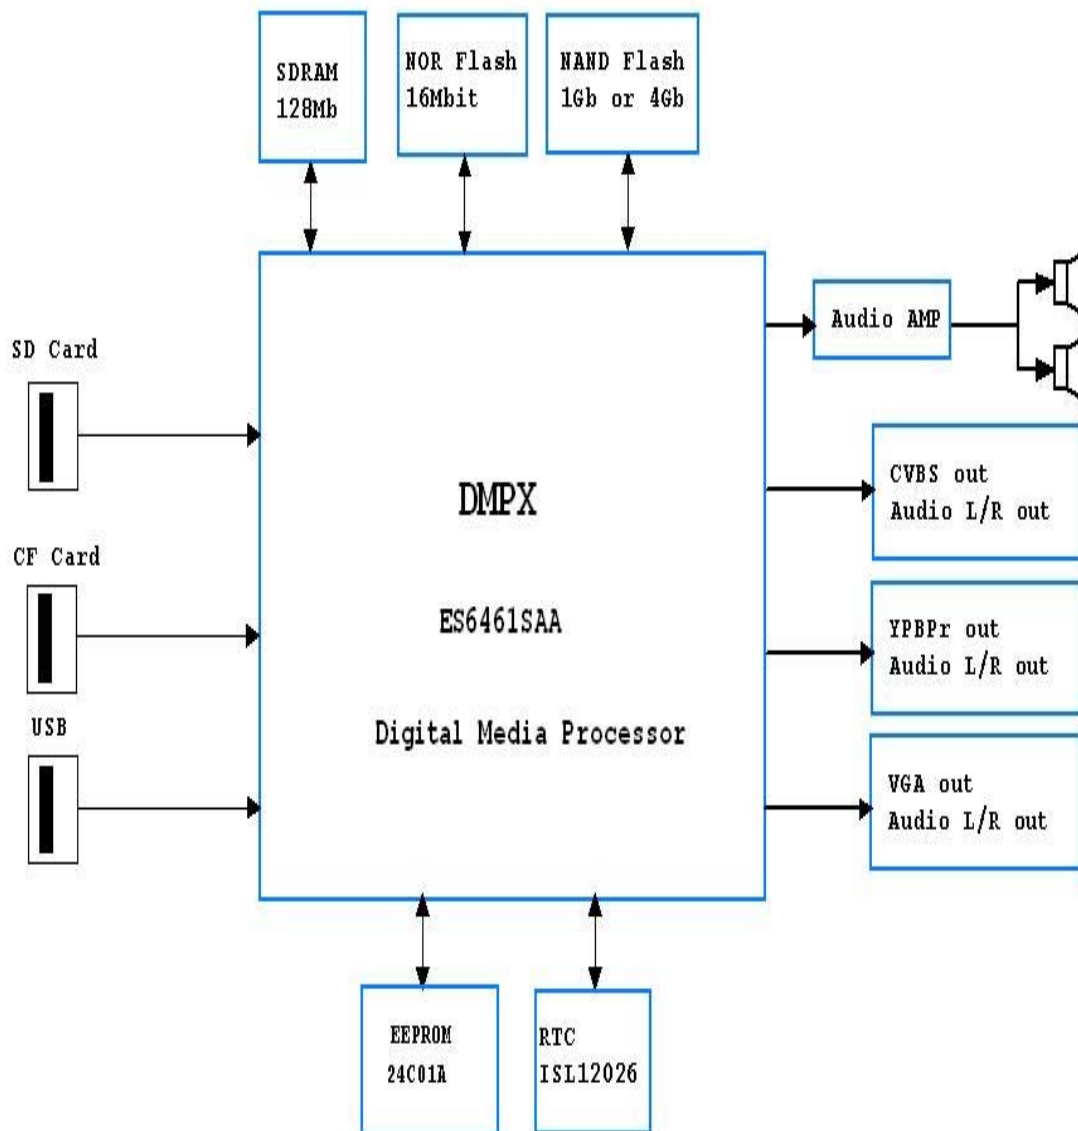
SDRAM
128Mb

NOR Flash
16Mbit

NAND Flash
1Gb or 4Gb

SD Card

CF Card

USB

DMPX

ES6461SAA

Digital Media Processor

Audio AMP

CVBS out
Audio L/R out

YPBPr out
Audio L/R out

VGA out
Audio L/R out

EEPROM
24C01A

RTC
ISL12026